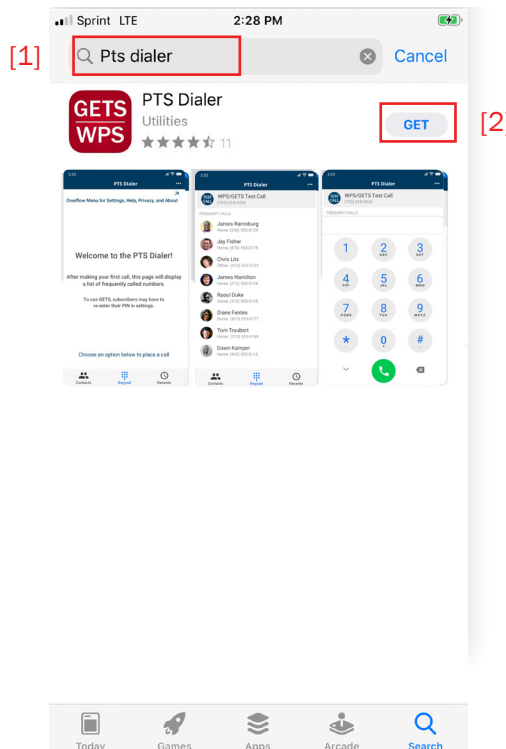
Sprint LTE 2:28 PM

[1] Pts dialer Cancel

GETS WPS

PTS Dialer
Utilities
11

[2] GET

3:33
PTS Dialer
Overflow Menu for Settings, Help, Privacy, and About

Welcome to the PTS Dialer!

After making your first call, this page will display a list of frequently called numbers.

To use GETS, subscribers may have to re-enter their PIN in settings.

Choose an option below to place a call

Contacts Keypad Recents

3:33
PTS Dialer
WPS/GETS Test Call
(703) 818-3924
FREQUENT CALLS
James Ramsburg
Home: (240) 555-0134
Jay Fisher
Home: (574) 555-0178
Chris Litz
Office: (413) 555-0103
James Hamilton
Home: (212) 555-0194
Raoul Duke
Home: (212) 555-0148
Diane Fentes
Home: (212) 555-0177
Tom Traubert
Home: (203) 555-0199
Dawn Kamper
Home: (415) 555-0112

Contacts Keypad Recents

3:33
PTS Dialer
WPS/GETS Test Call
(703) 818-3924
FREQUENT CALLS
1
2 ABC
3 DEF
4 GHI
5 JKL
6 MNO
7 PQRS
8 TUV
9 WXYZ
*
0 +
#

Today Games Apps Arcade Search